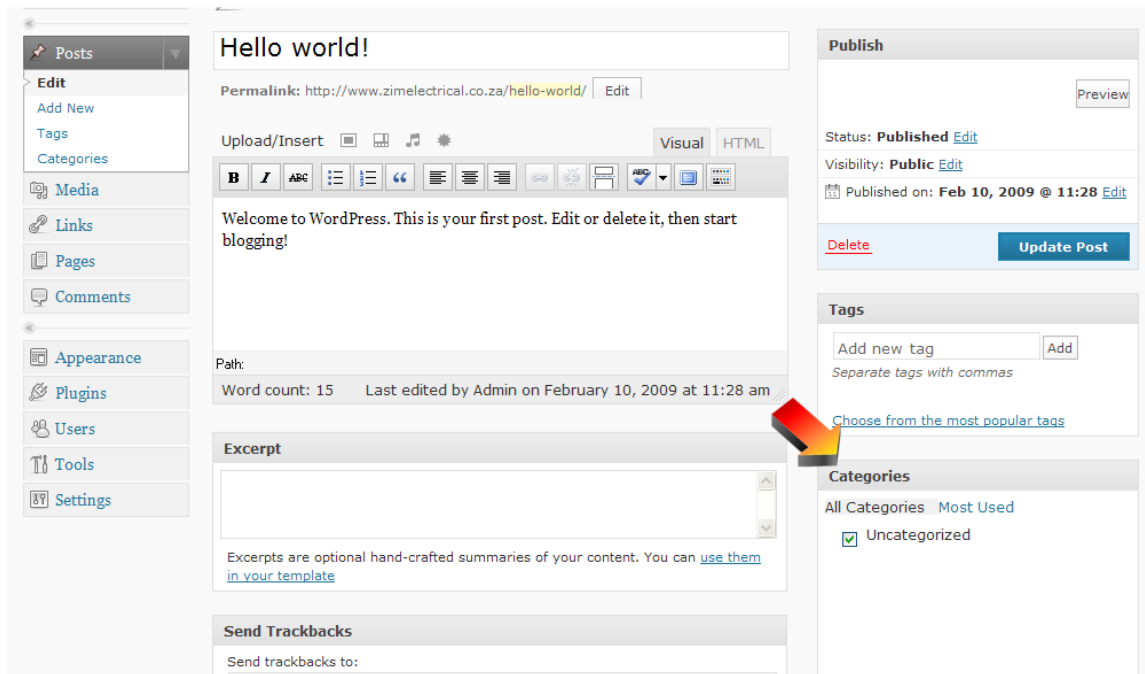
Posts
Edit
Add New
Tags
Categories
Media
Links
Pages
Comments
Appearance
Plugins
Users
Tools
Settings

Hello world!
Permalink: http://www.zimelectrical.co.za/hello-world/ Edit
Upload/Insert
Visual HTML
B I ABC
Welcome to WordPress. This is your first post. Edit or delete it, then start blogging!
Path:
Word count: 15 Last edited by Admin on February 10, 2009 at 11:28 am

Excerpt
Excerpts are optional hand-crafted summaries of your content. You can use them in your template

Send Trackbacks
Send trackbacks to:

Publish
Preview
Status: Published Edit
Visibility: Public Edit
Published on: Feb 10, 2009 @ 11:28 Edit
Delete
Update Post

Tags
Add new tag
Add
Separate tags with commas
Choose from the most popular tags

Categories
All Categories Most Used
Uncategorized